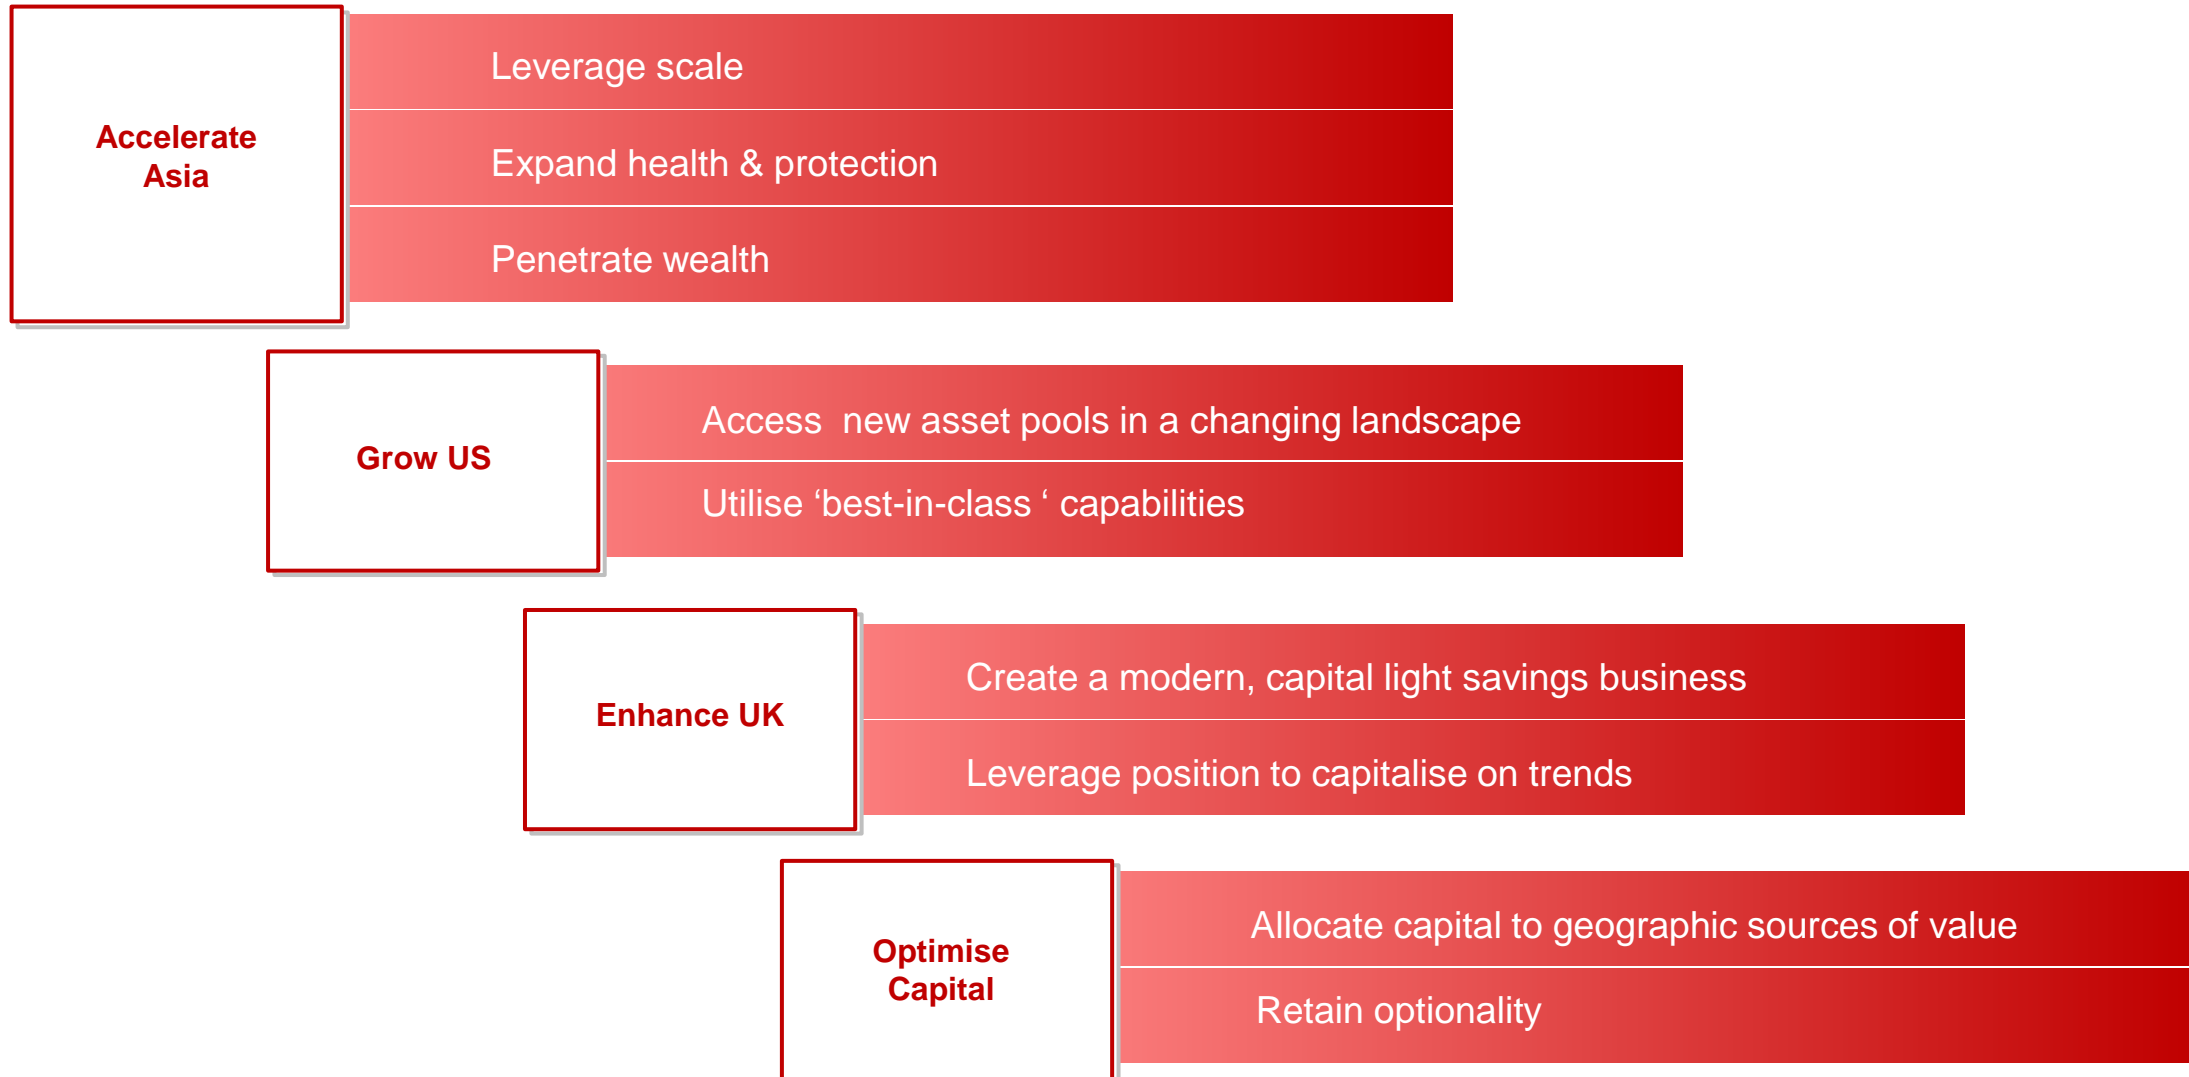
Accelerate Asia

Leverage scale

Expand health & protection

Penetrate wealth

Grow US

Access  new asset pools in a changing landscape

Utilise ‘best-in-class ‘ capabilities

Enhance UK

Create a modern, capital light savings business

Leverage position to capitalise on trends

Optimise Capital

Allocate capital to geographic sources of value

Retain optionality